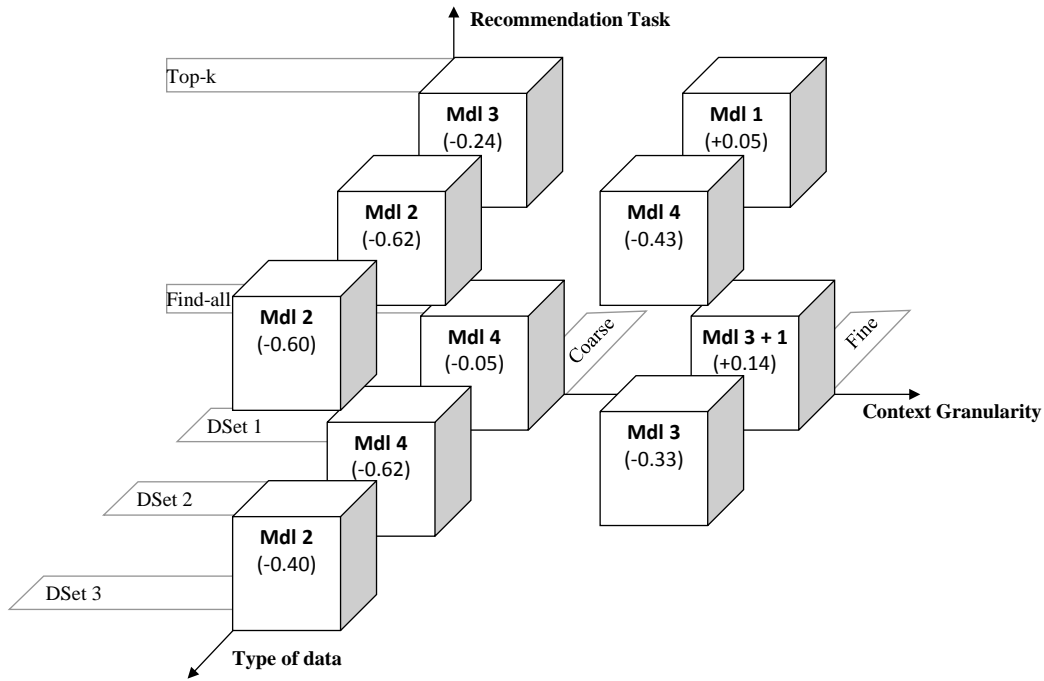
Recommendation Task

Top-k

Mdl 3
(-0.24)

Mdl 1
(+0.05)

Mdl 2
(-0.62)

Mdl 4
(-0.43)

Find-all

Mdl 2
(-0.60)

Mdl 4
(-0.05)

Coarse

Mdl 3 + 1
(+0.14)

Fine

Context Granularity

DSet 1

Mdl 4
(-0.62)

Mdl 3
(-0.33)

DSet 2

Mdl 2
(-0.40)

DSet 3

Type of data